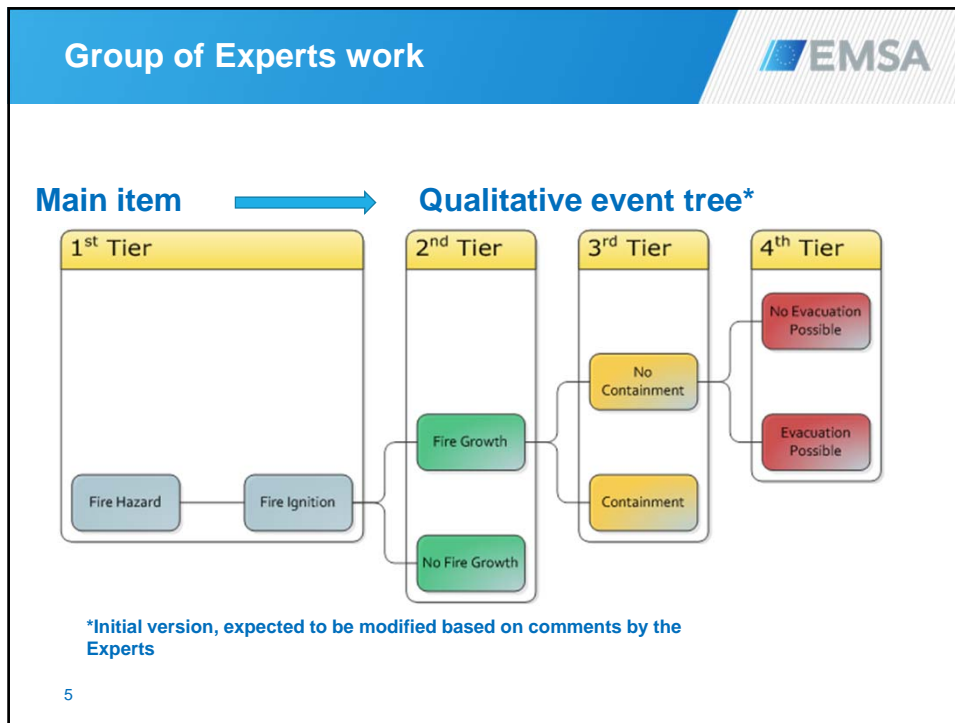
Group of Experts work

EMSA

Main item

Qualitative event tree*

1$^{st}$ Tier

2$^{nd}$ Tier

3$^{rd}$ Tier

4$^{th}$ Tier

Fire Hazard

Fire Ignition

Fire Growth

No Fire Growth

No Containment

Containment

No Evacuation Possible

Evacuation Possible

*Initial version, expected to be modified based on comments by the Experts

5